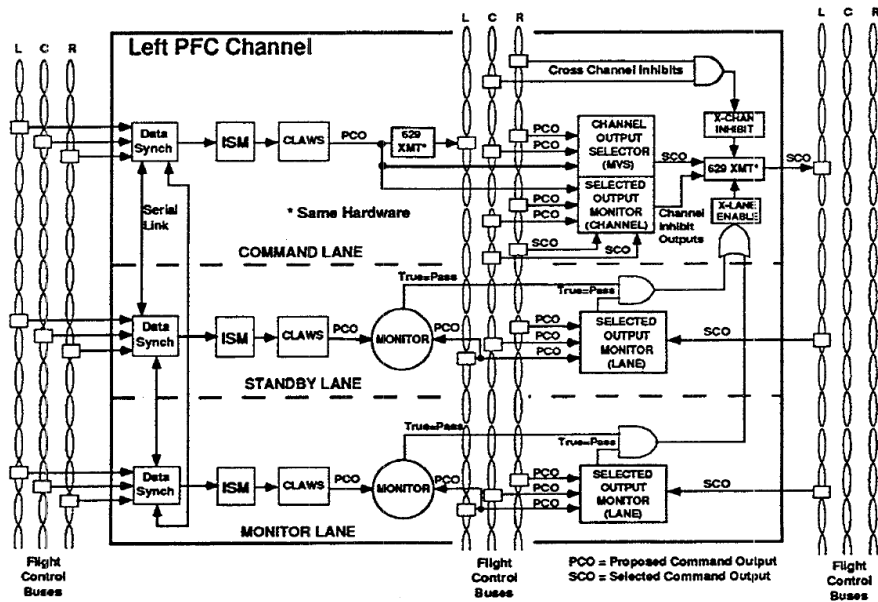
L C R

Left PFC Channel

L C R

L C R

Cross Channel Inhibits

X-CHAN INHIBIT

Data Synch

ISM

CLAWS

PCO

629 XMT*

PCO

PCO

CHANNEL OUTPUT SELECTOR (MVS)

SCO

629 XMT*

SCO

PCO

PCO

SELECTED OUTPUT MONITOR (CHANNEL)

Channel Inhibit Outputs

X-LANE ENABLE

Serial Link

* Same Hardware

SCO

COMMAND LANE

True=Pass

True=Pass

Data Synch

ISM

CLAWS

PCO

MONITOR

PCO

PCO

PCO

PCO

SELECTED OUTPUT MONITOR (LANE)

SCO

STANDBY LANE

True=Pass

True=Pass

Data Synch

ISM

CLAWS

PCO

MONITOR

PCO

PCO

PCO

PCO

SELECTED OUTPUT MONITOR (LANE)

SCO

MONITOR LANE

Flight Control Buses

Flight Control Buses

PCO = Proposed Command Output
SCO = Selected Command Output

Flight Control Buses